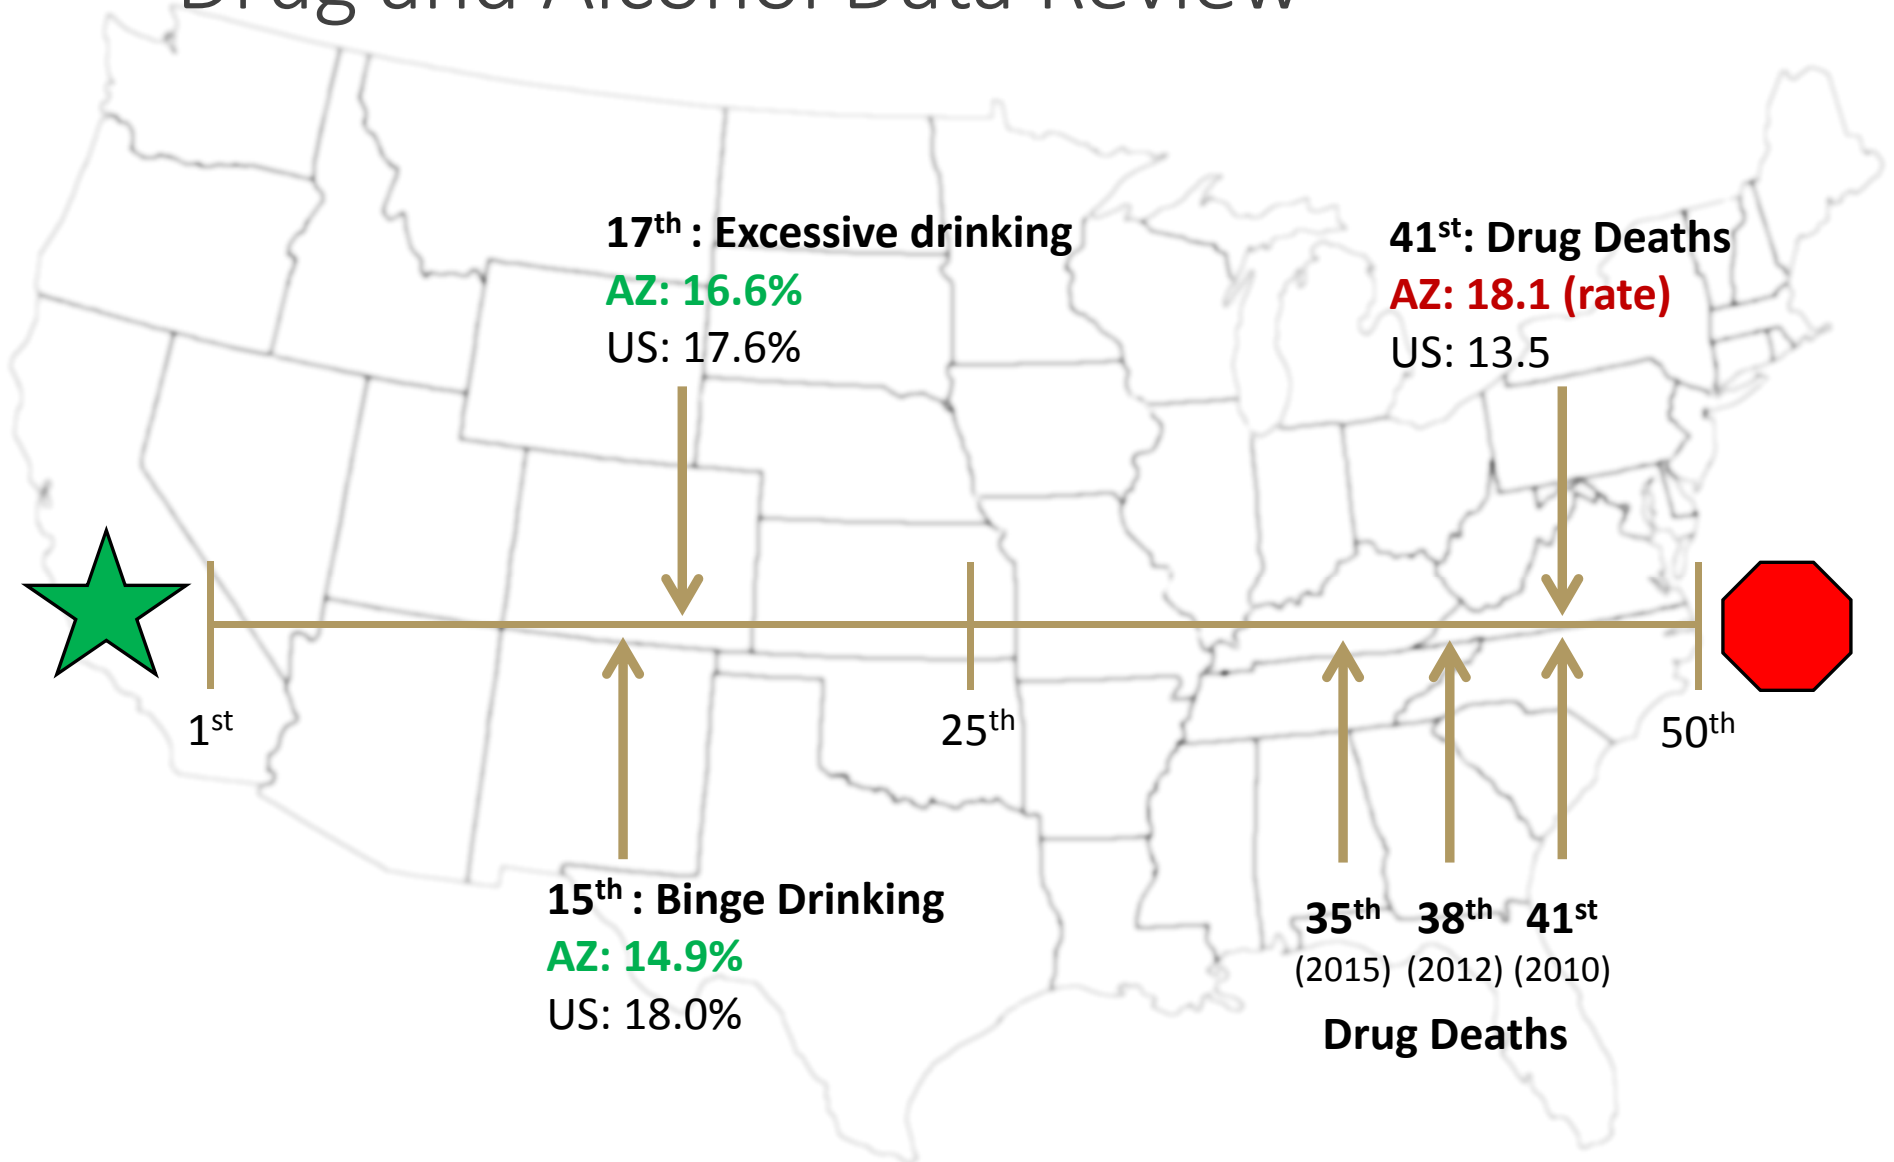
Drug and Alcohol Data Review

17$^{th}$ : Excessive drinking
AZ: 16.6%
US: 17.6%

41$^{st}$: Drug Deaths
AZ: 18.1 (rate)
US: 13.5

1$^{st}$

25$^{th}$

50$^{th}$

15$^{th}$ : Binge Drinking
AZ: 14.9%
US: 18.0%

35$^{th}$ (2015) 38$^{th}$ (2012) 41$^{st}$ (2010)

Drug Deaths